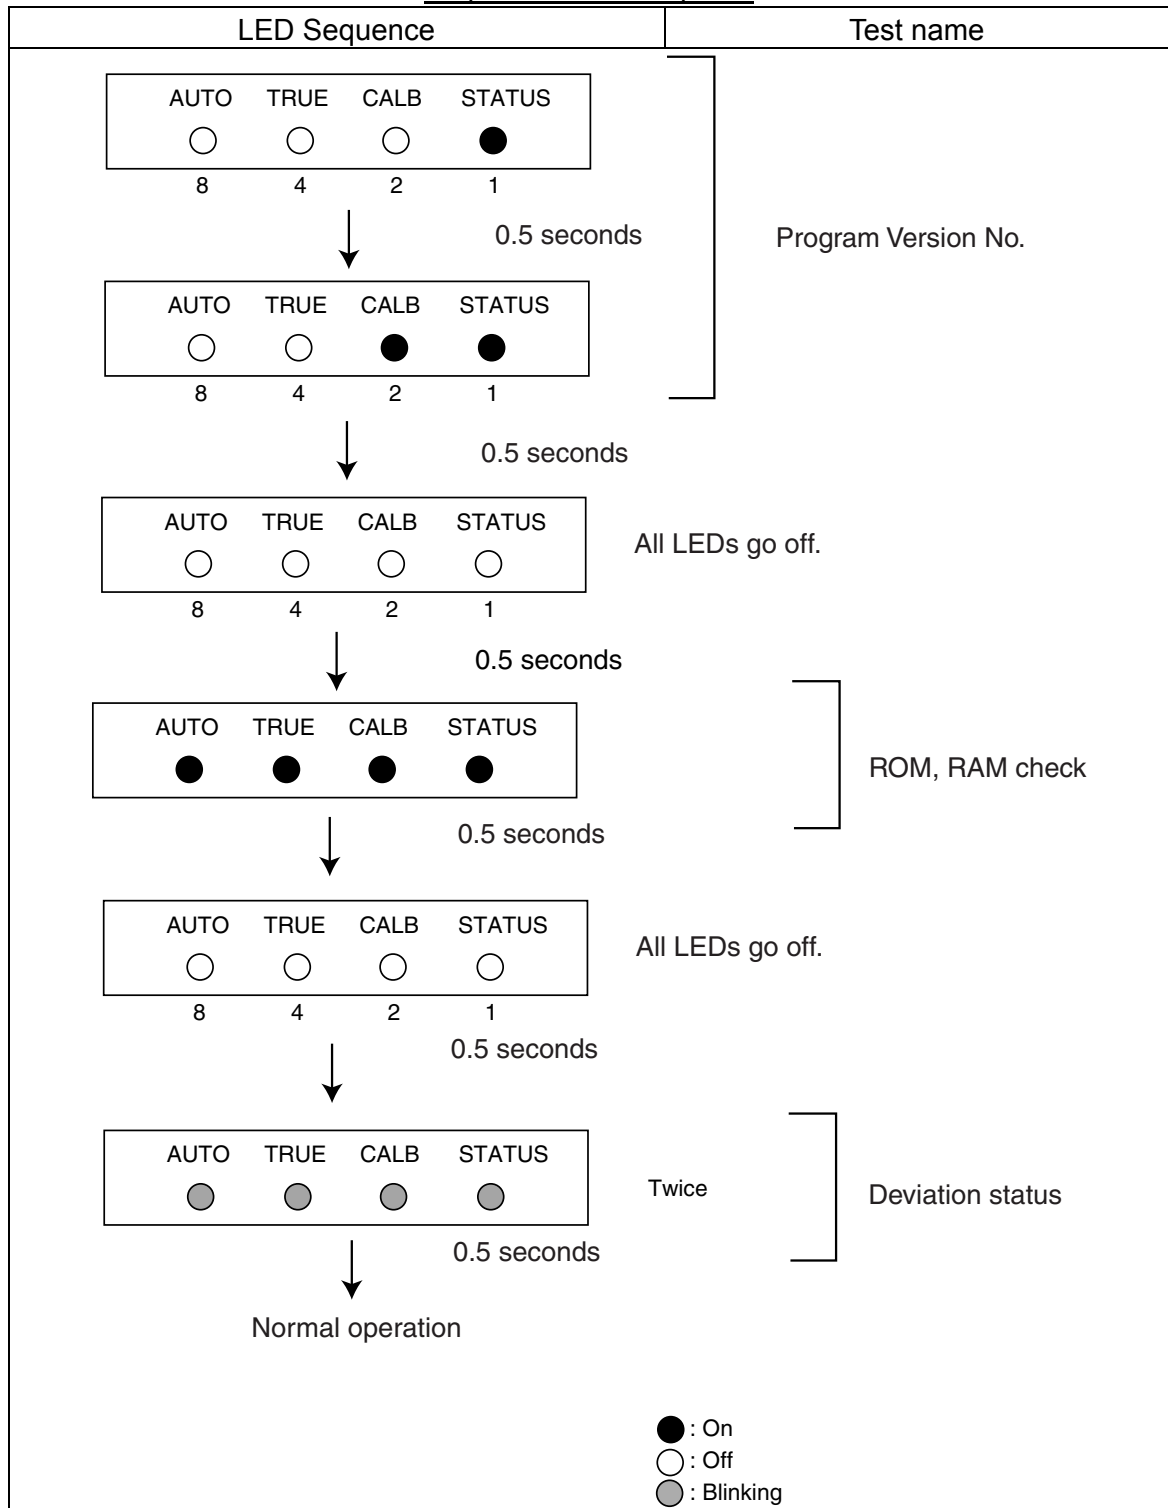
| LED Sequence | Test name |
|---|---|

AUTO TRUE CALB STATUS
8 4 2 1

0.5 seconds

Program Version No.

AUTO TRUE CALB STATUS
8 4 2 1

0.5 seconds

AUTO TRUE CALB STATUS
8 4 2 1

All LEDs go off.

0.5 seconds

AUTO TRUE CALB STATUS

ROM, RAM check

0.5 seconds

AUTO TRUE CALB STATUS
8 4 2 1

All LEDs go off.

0.5 seconds

AUTO TRUE CALB STATUS

Twice

Deviation status

0.5 seconds

Normal operation

: On
: Off
: Blinking